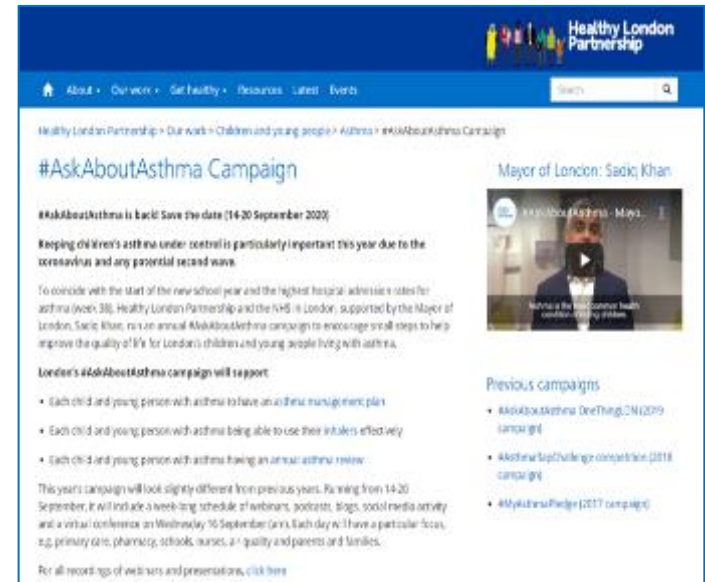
Healthy London Partnership

About • Our work • Get healthy • Resources Latest Events

Search

Healthy London Partnership > Our work > Children and young people > Asthma > #AskAboutAsthma Campaign

#AskAboutAsthma Campaign

#AskAboutAsthma is back! Save the date (14-20 September 2020)

Keeping children's asthma under control is particularly important this year due to the coronavirus and any potential second wave.

To coincide with the start of the new school year and the highest hospital admission rates for asthma (week 38), Healthy London Partnership and the NHS in London, supported by the Mayor of London, Sadiq Khan, run an annual #AskAboutAsthma campaign to encourage small steps to help improve the quality of life for London's children and young people living with asthma.

London's #AskAboutAsthma campaign will support:

• Each child and young person with asthma to have an asthma management plan

• Each child and young person with asthma being able to use their inhalers effectively

• Each child and young person with asthma having an annual asthma review

This year's campaign will look slightly different from previous years. Running from 14-20 September, it will include a week-long schedule of webinars, podcasts, blogs, social media activity and a virtual conference on Wednesday 16 September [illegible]. Each day will have a particular focus, e.g. primary care, pharmacy, schools, nurses, a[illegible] quality and parents and families.

For all recordings of webinars and presentations, click here

Mayor of London: Sadiq Khan

#AskAboutAsthma - Mayo...

Asthma is the most common health condition affecting children

Previous campaigns

• #AskAboutAsthma OneThingLDN (2019 campaign)

• #AsthmaTopChallenge competition (2018 campaign)

• #MyAsthmaPledge (2017 campaign)